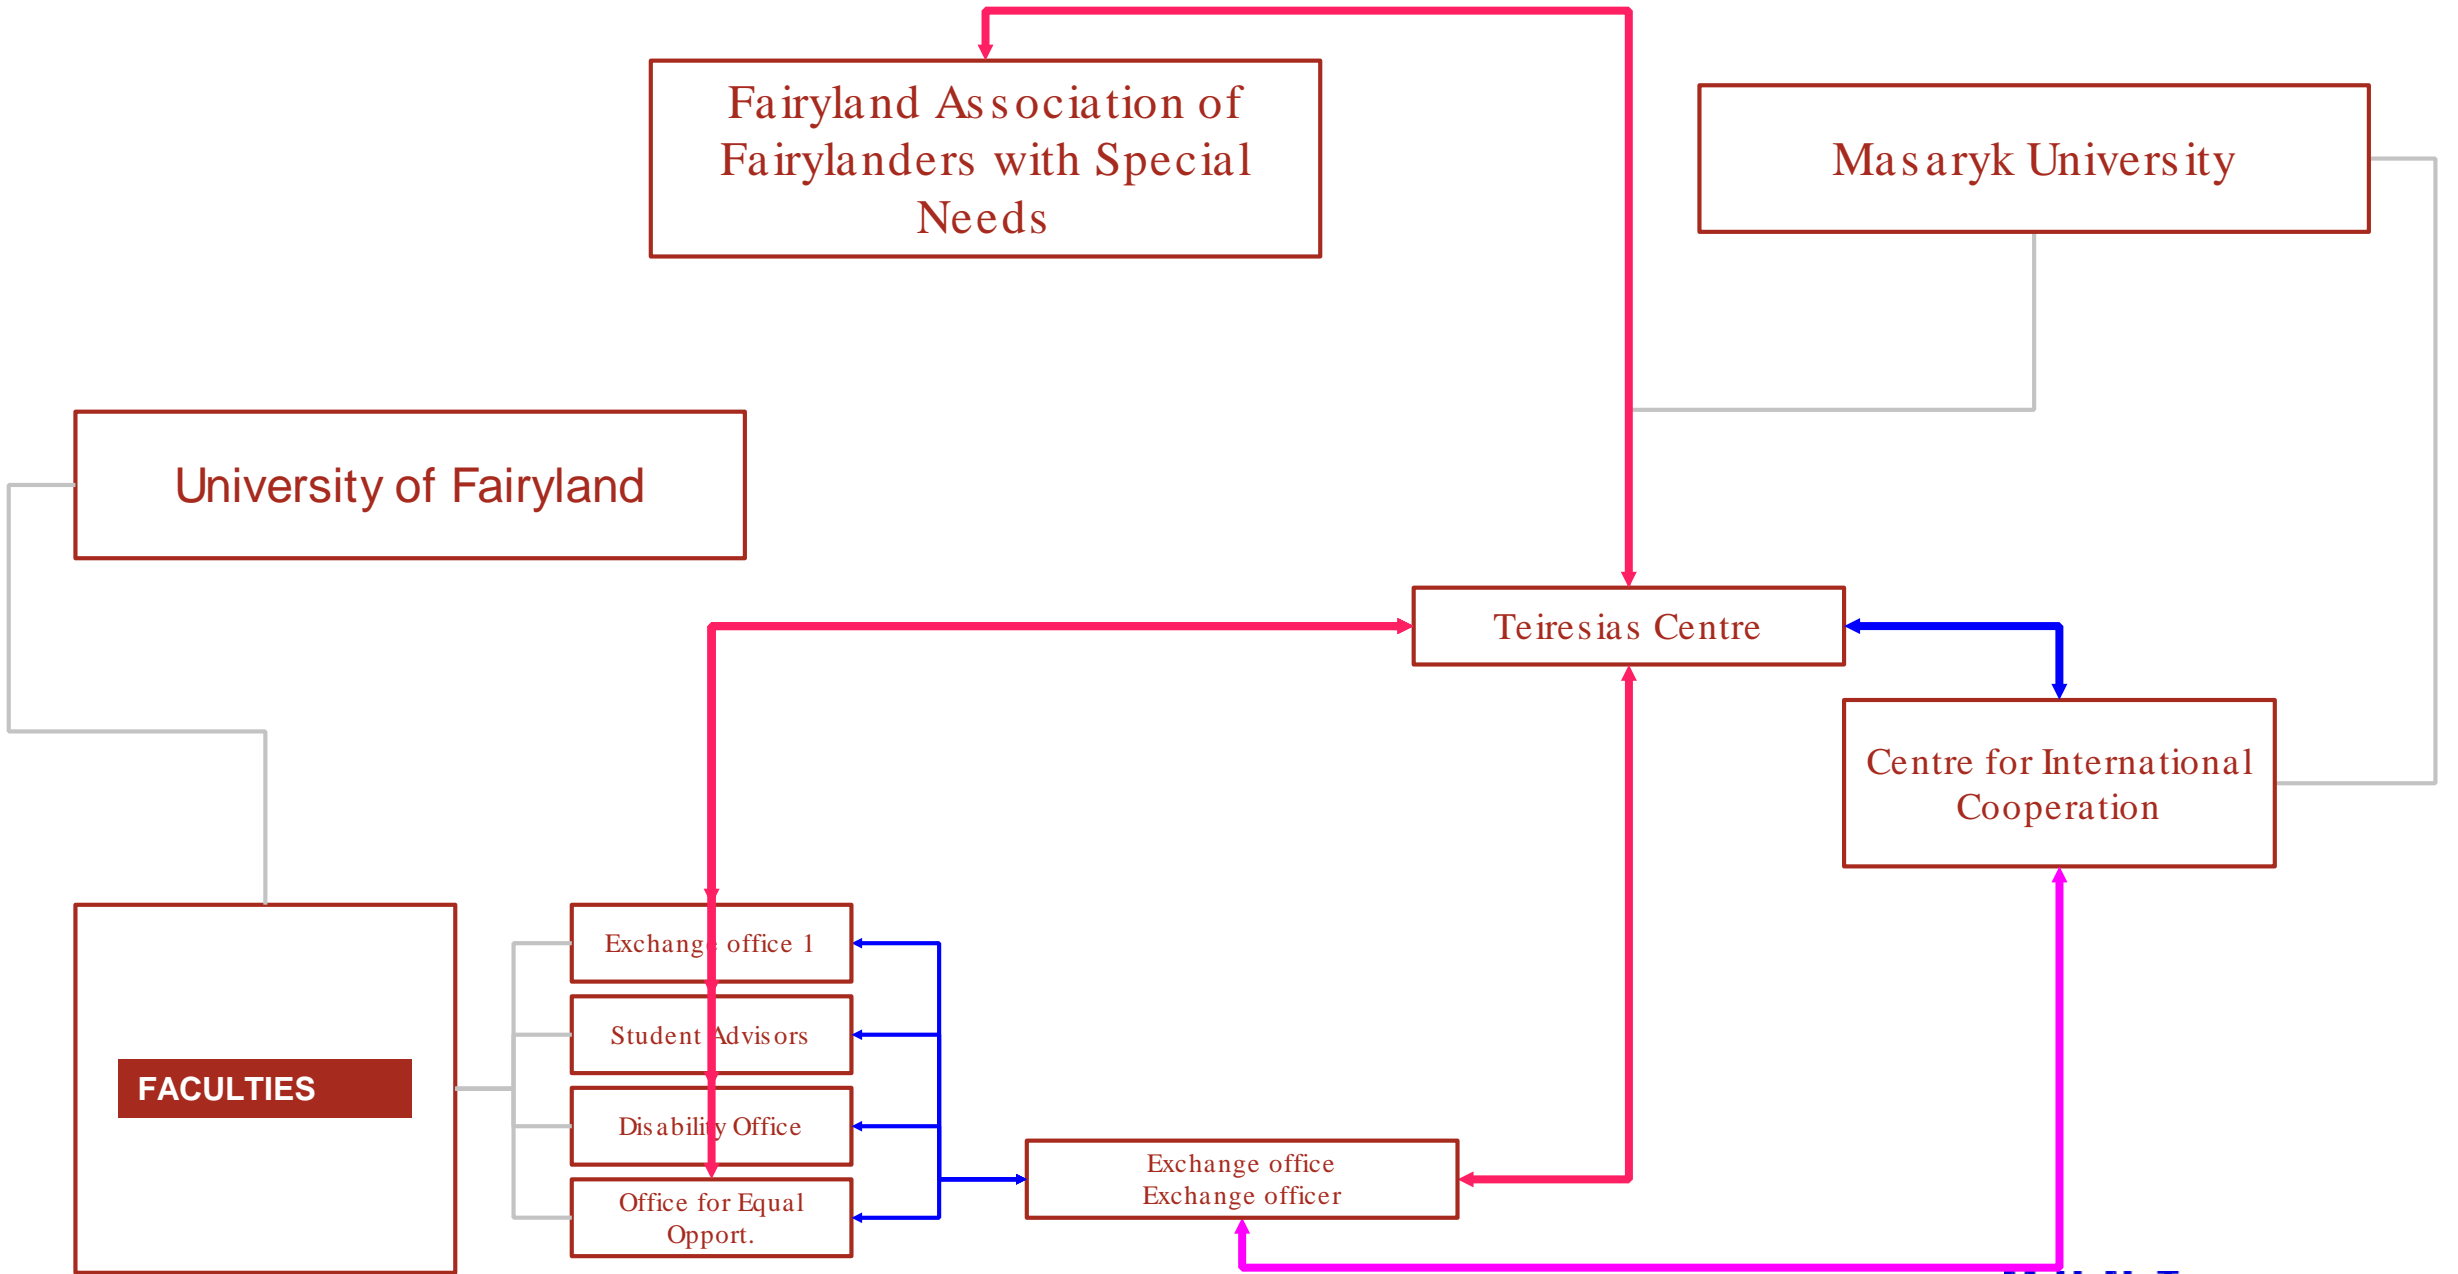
Fairyland Association of Fairylanders with Special Needs

Masaryk University

University of Fairyland

Teiresias Centre

Centre for International Cooperation

FACULTIES

Exchange office 1

Student Advisors

Disability Office

Office for Equal Opport.

Exchange office
Exchange officer